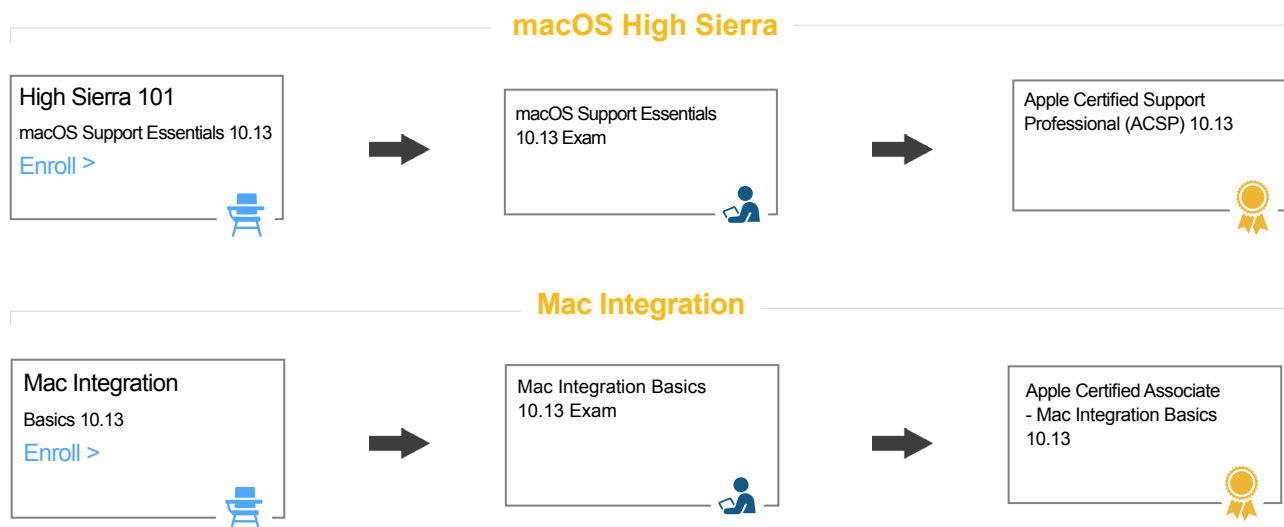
macOS High Sierra

High Sierra 101

macOS Support Essentials 10.13

Enroll >

macOS Support Essentials 10.13 Exam

Apple Certified Support Professional (ACSP) 10.13

Mac Integration

Mac Integration

Basics 10.13

Enroll >

Mac Integration Basics 10.13 Exam

Apple Certified Associate - Mac Integration Basics 10.13